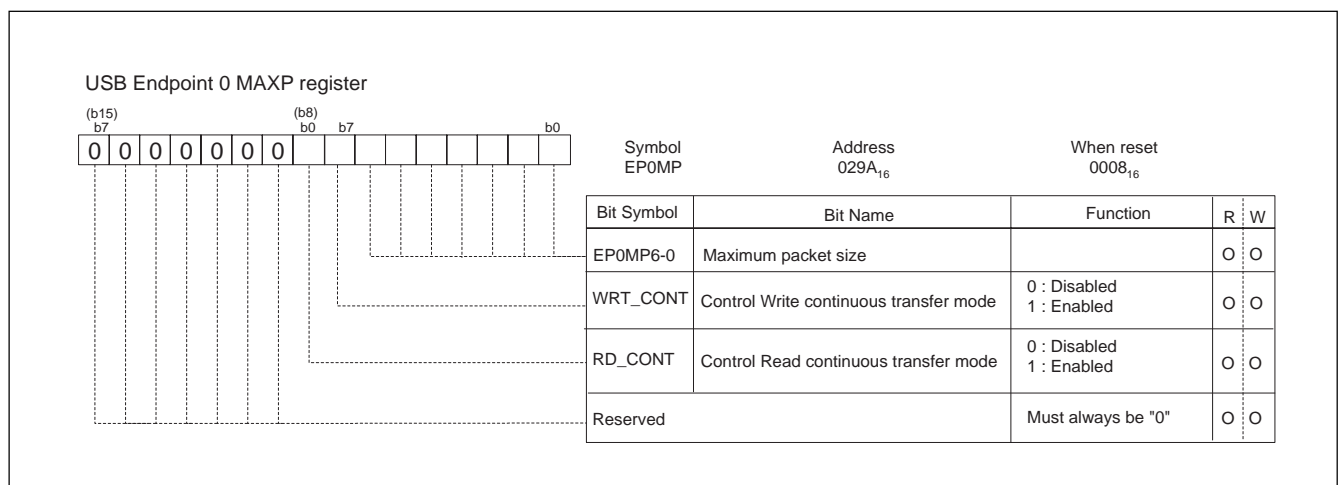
USB Endpoint 0 MAXP register

(b15) b7 (b8) b0 b7 b0

0 0 0 0 0 0 0

Symbol EP0MP

Address $029A_{16}$

When reset $0008_{16}$

| Bit Symbol | Bit Name | Function | R | W |
|---|---|---|---|---|
| EP0MP6-0 | Maximum packet size | | O | O |
| WRT_CONT | Control Write continuous transfer mode | 0 : Disabled<br>1 : Enabled | O | O |
| RD_CONT | Control Read continuous transfer mode | 0 : Disabled<br>1 : Enabled | O | O |
| Reserved | | Must always be "0" | O | O |